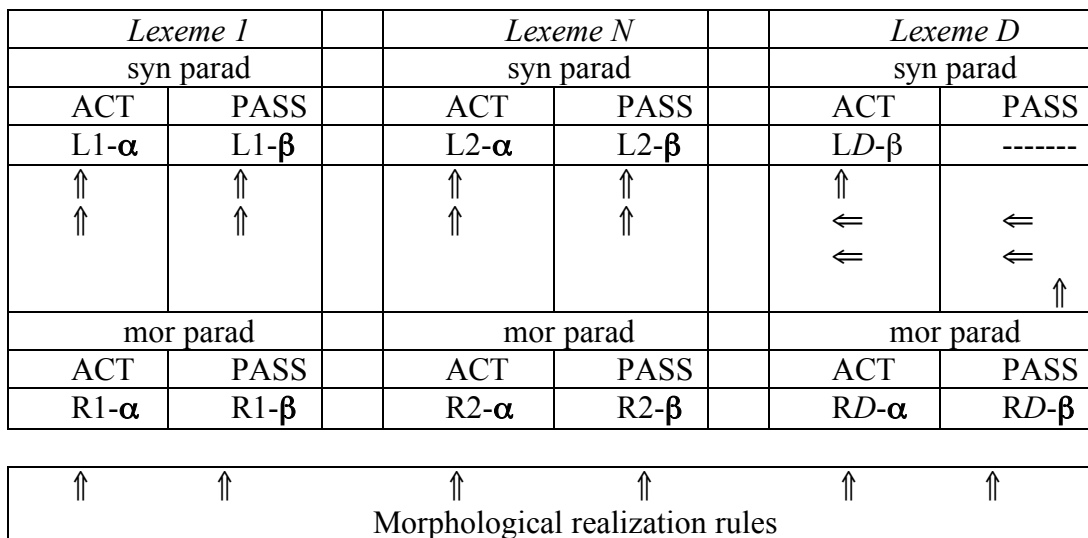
| *Lexeme 1* | | | *Lexeme N* | | | *Lexeme D* | |
|---|---|---|---|---|---|---|---|
| syn parad | | | syn parad | | | syn parad | |
| ACT | PASS | | ACT | PASS | | ACT | PASS |
| L1-$\alpha$ | L1-$\beta$ | | L2-$\alpha$ | L2-$\beta$ | | L*D*-$\beta$ | ------- |
| $\Uparrow$ $\Uparrow$ | $\Uparrow$ $\Uparrow$ | | $\Uparrow$ $\Uparrow$ | $\Uparrow$ $\Uparrow$ | | $\Uparrow$ $\Leftarrow$ $\Leftarrow$ | $\Leftarrow$ $\Leftarrow$ $\Uparrow$ |
| mor parad | | | mor parad | | | mor parad | |
| ACT | PASS | | ACT | PASS | | ACT | PASS |
| R1-$\alpha$ | R1-$\beta$ | | R2-$\alpha$ | R2-$\beta$ | | R*D*-$\alpha$ | R*D*-$\beta$ |

$\Uparrow$ $\Uparrow$ $\Uparrow$ $\Uparrow$ $\Uparrow$ $\Uparrow$

Morphological realization rules